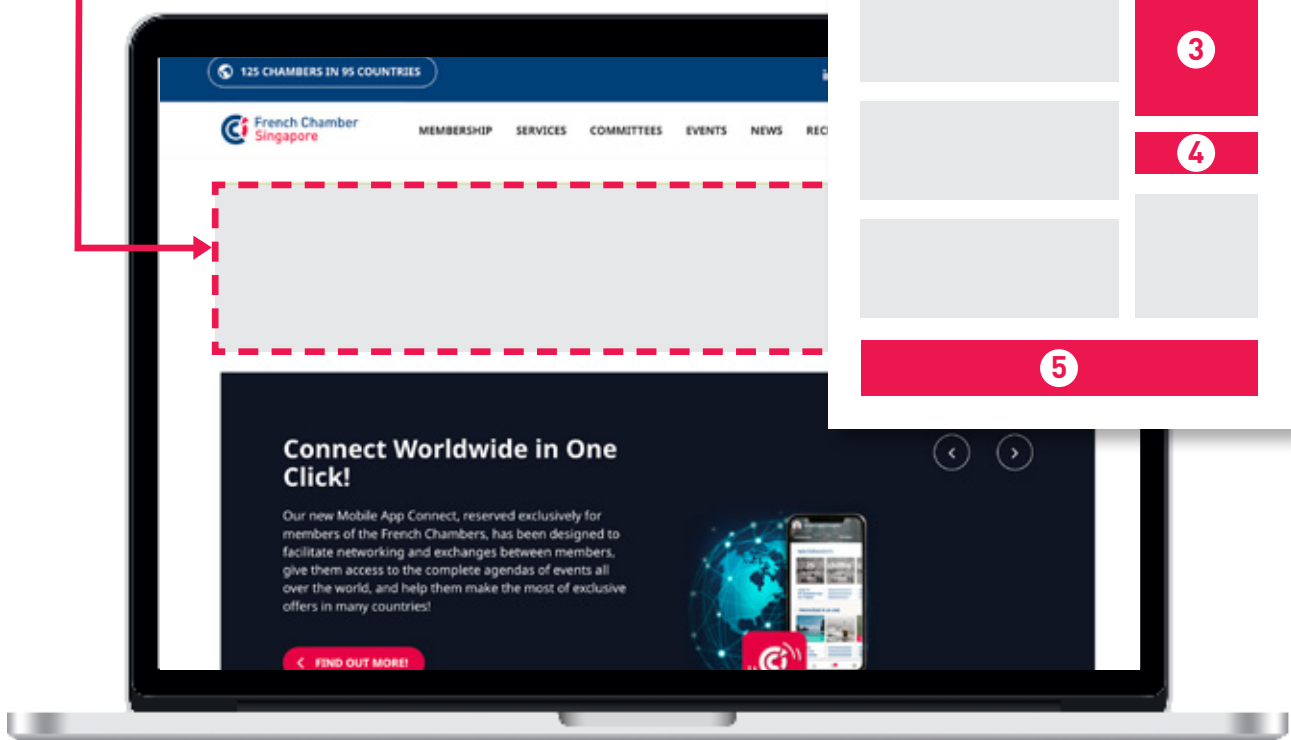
125 CHAMBERS IN 95 COUNTRIES

French Chamber
Singapore

MEMBERSHIP SERVICES COMMITTEES EVENTS NEWS REC

3

4

5

Connect Worldwide in One Click!

Our new Mobile App Connect, reserved exclusively for members of the French Chambers, has been designed to facilitate networking and exchanges between members, give them access to the complete agendas of events all over the world, and help them make the most of exclusive offers in many countries!

FIND OUT MORE!